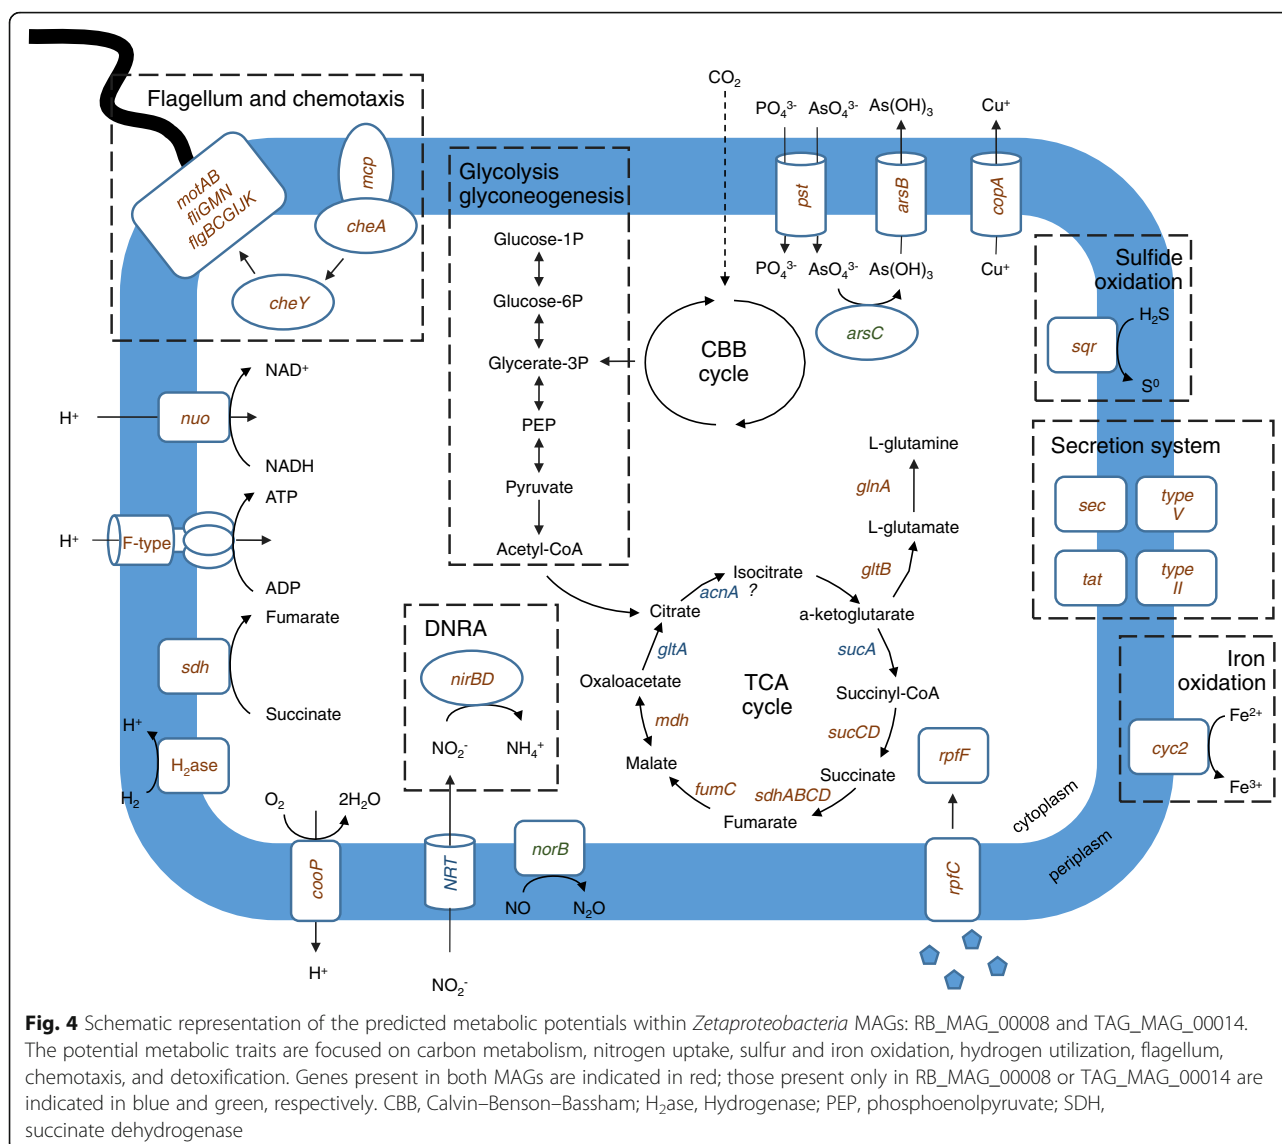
Flagellum and chemotaxis

motAB
fliGMN
flgBCGIJK

mcp

cheA

cheY

Glycolysis
glyconeogenesis

Glucose-1P

Glucose-6P

Glycerate-3P

PEP

Pyruvate

Acetyl-CoA

$CO_2$

$PO_4^{3-}$ $AsO_4^{3-}$ $As(OH)_3$

$Cu^+$

pst

arsB

copA

$PO_4^{3-}$ $AsO_4^{3-}$ $As(OH)_3$

$Cu^+$

arsC

CBB
cycle

Sulfide
oxidation

sqr

$H_2S$

$S^0$

Secretion system

sec

type
V

tat

type
II

Iron
oxidation

cyc2

$Fe^{2+}$

$Fe^{3+}$

$H^+$

nuo

$NAD^+$

NADH

$H^+$

F-type

ATP

ADP

sdh

Fumarate

Succinate

$H^+$

$H_2$ase

$H_2$

DNRA

nirBD

$NO_2^-$

$NH_4^+$

L-glutamine

glnA

L-glutamate

gltB

Isocitrate

acnA ?

Citrate

a-ketoglutarate

gltA

sucA

Oxaloacetate

TCA
cycle

Succinyl-CoA

mdh

sucCD

Malate

fumC

Succinate

sdhABCD

Fumarate

rpfF

cytoplasm

periplasm

$O_2$

$2H_2O$

cooP

NRT

norB

NO

$N_2O$

rpfC

$H^+$

$NO_2^-$

Fig. 4 Schematic representation of the predicted metabolic potentials within Zetaproteobacteria MAGs: RB_MAG_00008 and TAG_MAG_00014. The potential metabolic traits are focused on carbon metabolism, nitrogen uptake, sulfur and iron oxidation, hydrogen utilization, flagellum, chemotaxis, and detoxification. Genes present in both MAGs are indicated in red; those present only in RB_MAG_00008 or TAG_MAG_00014 are indicated in blue and green, respectively. CBB, Calvin–Benson–Bassham; $H_2$ase, Hydrogenase; PEP, phosphoenolpyruvate; SDH, succinate dehydrogenase